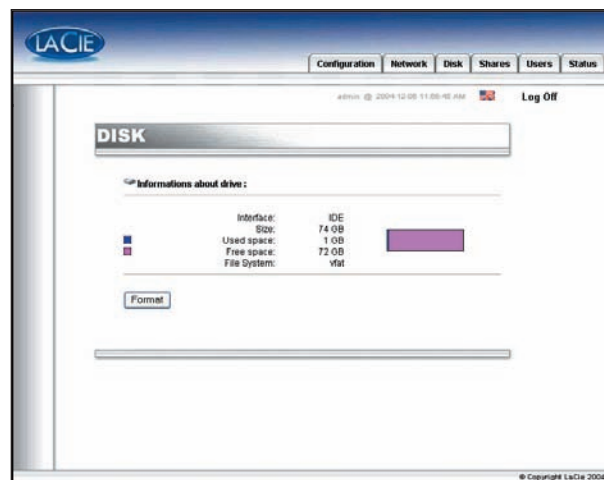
LACIE

Configuration | Network | Disk | Shares | Users | Status

admin @ 2004-12-08 11:08:40 AM

Log Off

DISK

Informations about drive :

| | | |
|---|---|---|
| | Interface: | IDE |
| | Size: | 74 GB |
| ■ | Used space: | 1 GB |
| ■ | Free space: | 72 GB |
| | File System: | vfat |

Format

© Copyright LaCie 2004